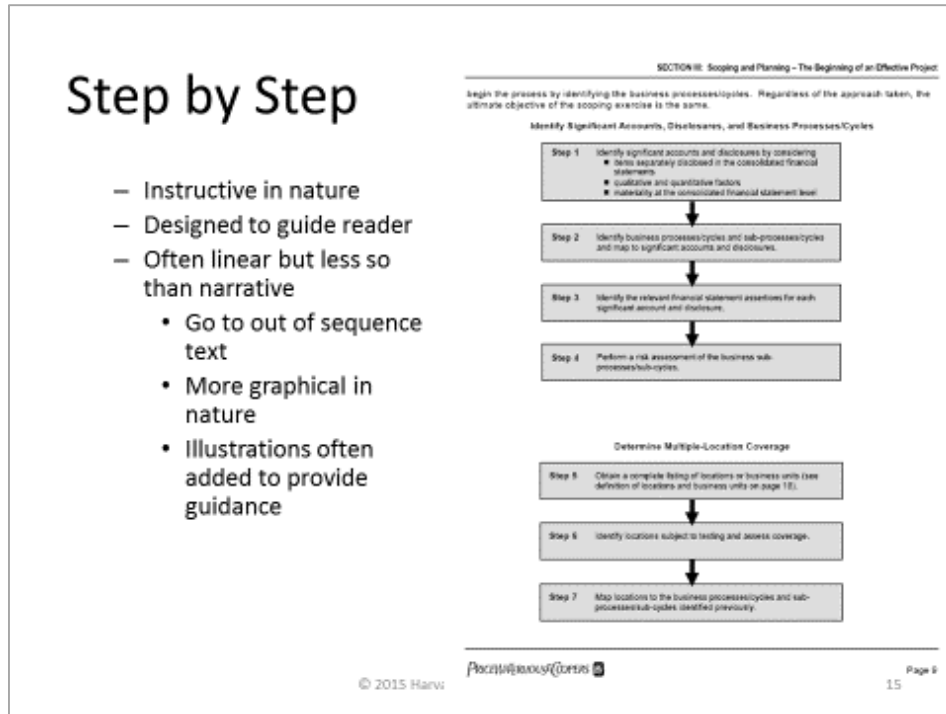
Step by Step

– Instructive in nature
– Designed to guide reader
– Often linear but less so than narrative
• Go to out of sequence text
• More graphical in nature
• Illustrations often added to provide guidance

SECTION III: Scoping and Planning – The Beginning of an Effective Project

begin the process by identifying the business processes/cycles. Regardless of the approach taken, the ultimate objective of the scoping exercise is the same.

Identify Significant Accounts, Disclosures, and Business Processes/Cycles

Step 1 Identify significant accounts and disclosures by considering
■ items separately disclosed in the consolidated financial statements
■ qualitative and quantitative factors
■ materiality at the consolidated financial statement level

Step 2 Identify business processes/cycles and sub-processes/cycles and map to significant accounts and disclosures.

Step 3 Identify the relevant financial statement assertions for each significant account and disclosure.

Step 4 Perform a risk assessment of the business sub-processes/sub-cycles.

Determine Multiple-Location Coverage

Step 5 Obtain a complete listing of locations or business units (see definition of locations and business units on page 12).

Step 6 Identify locations subject to testing and assess coverage.

Step 7 Map locations to the business processes/cycles and sub-processes/sub-cycles identified previously.

PRICEWATERHOUSECOOPERS

Page 9

© 2015 Harv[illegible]

15